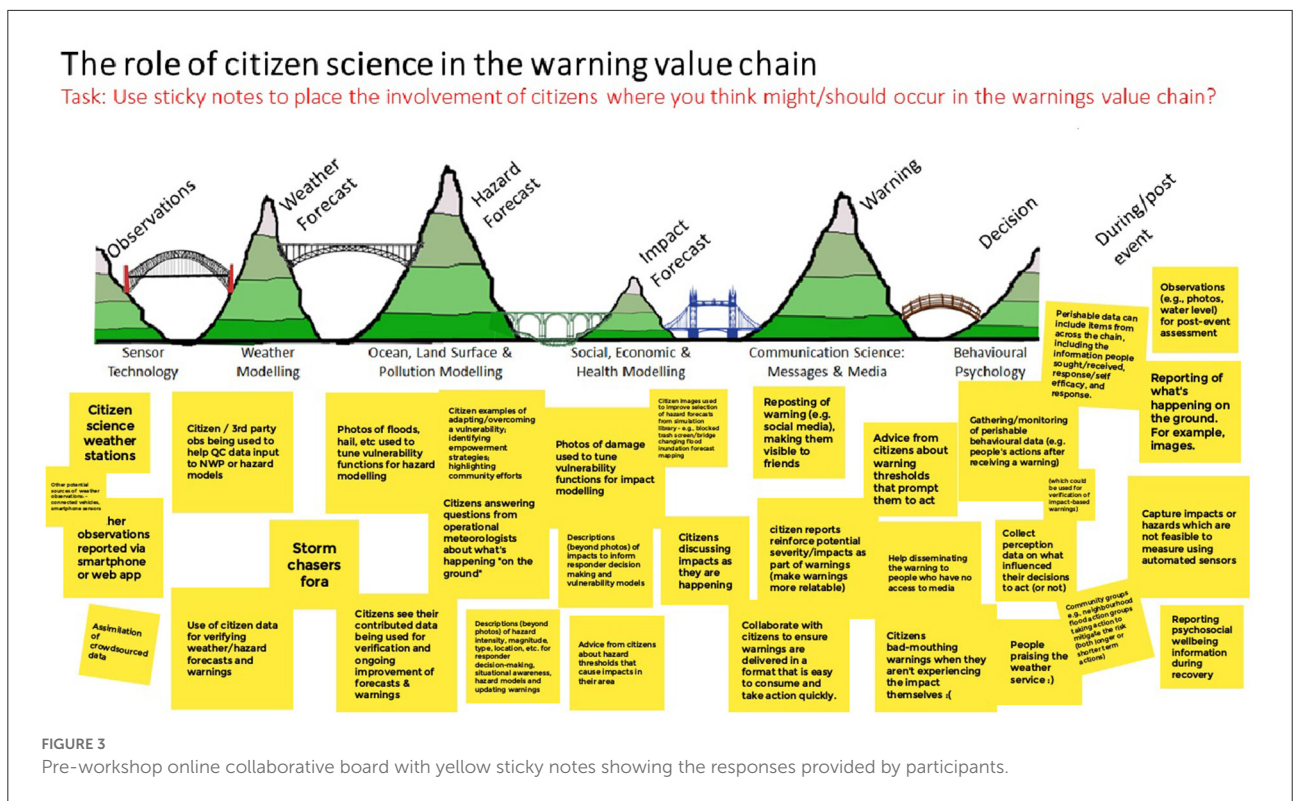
The role of citizen science in the warning value chain

Task: Use sticky notes to place the involvement of citizens where you think might/should occur in the warnings value chain?

Observations

Weather Forecast

Hazard Forecast

Impact Forecast

Warning

Decision

During/post event

Sensor Technology

Weather Modelling

Ocean, Land Surface & Pollution Modelling

Social, Economic & Health Modelling

Communication Science: Messages & Media

Behavioural Psychology

Citizen science weather stations

Other potential sources of weather observations: connected vehicles, smartphone sensors

her observations reported via smartphone or web app

Assimilation of crowdsourced data

Citizen / 3rd party obs being used to help QC data input to NWP or hazard models

Storm chasers fora

Use of citizen data for verifying weather/hazard forecasts and warnings

Photos of floods, hail, etc used to tune vulnerability functions for hazard modelling

Citizen examples of adapting/overcoming a vulnerability; identifying empowerment strategies; highlighting community efforts

Citizens answering questions from operational meteorologists about what's happening "on the ground"

Citizens see their contributed data being used for verification and ongoing improvement of forecasts & warnings

Descriptions (beyond photos) of hazard intensity, magnitude, type, location, etc. for responder decision-making, situational awareness, hazard models and updating warnings

Citizen images used to improve selection of hazard forecasts from simulation library - e.g., blocked trash screen/bridge changing flood inundation forecast mapping

Photos of damage used to tune vulnerability functions for impact modelling

Descriptions (beyond photos) of impacts to inform responder decision making and vulnerability models

Advice from citizens about hazard thresholds that cause impacts in their area

Citizens discussing impacts as they are happening

Reposting of warning (e.g. social media), making them visible to friends

citizen reports reinforce potential severity/impacts as part of warnings (make warnings more relatable)

Collaborate with citizens to ensure warnings are delivered in a format that is easy to consume and take action quickly.

Advice from citizens about warning thresholds that prompt them to act

Help disseminating the warning to people who have no access to media

Citizens bad-mouthing warnings when they aren't experiencing the impact themselves :(

Gathering/monitoring of perishable behavioural data (e.g. people's actions after receiving a warning)

(which could be used for verification of impact-based warnings)

Collect perception data on what influenced their decisions to act (or not)

People praising the weather service :)

Community groups e.g. neighbourhood flood action groups taking action to mitigate the risk (both longer or shorter term actions)

Perishable data can include items from across the chain, including the information people sought/received, response/self efficacy, and response.

Observations (e.g., photos, water level) for post-event assessment

Reporting of what's happening on the ground. For example, images.

Capture impacts or hazards which are not feasible to measure using automated sensors

Reporting psychosocial wellbeing information during recovery

FIGURE 3
Pre-workshop online collaborative board with yellow sticky notes showing the responses provided by participants.